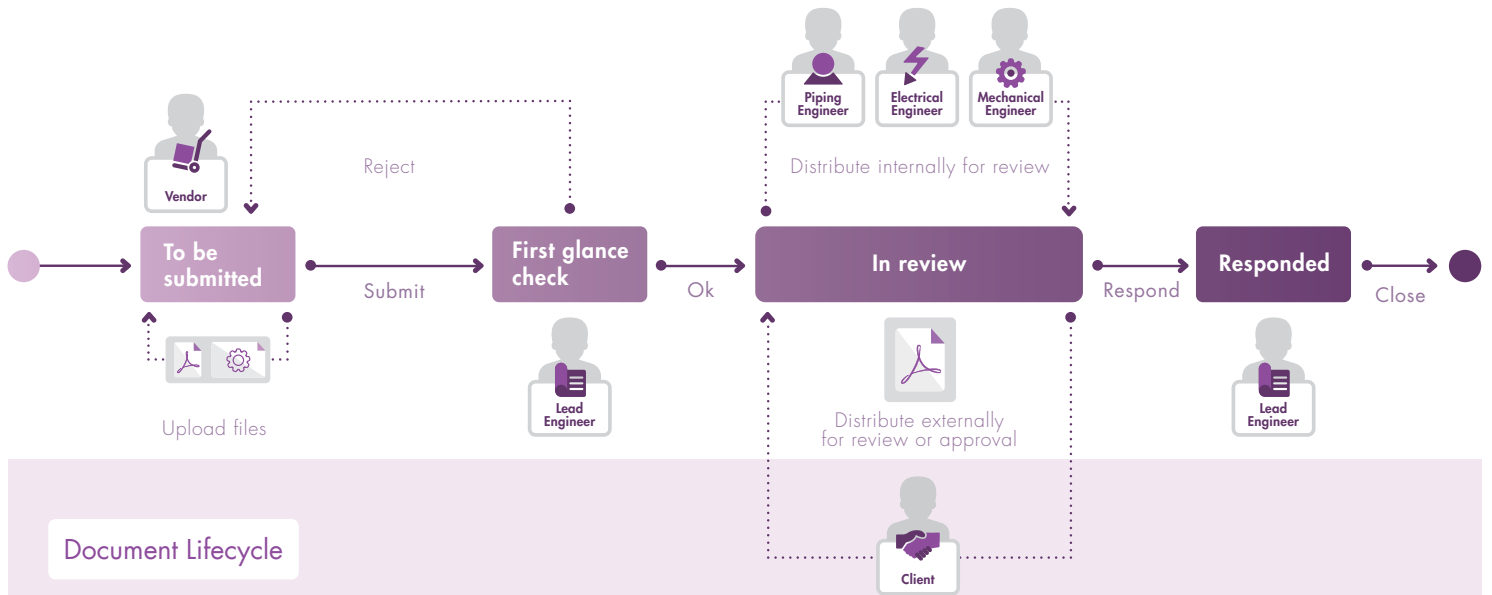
Piping Engineer

Electrical Engineer

Mechanical Engineer

Vendor

Reject

Distribute internally for review

To be submitted

Submit

First glance check

Ok

In review

Respond

Responded

Close

Upload files

Lead Engineer

Distribute externally for review or approval

Lead Engineer

Document Lifecycle

Client